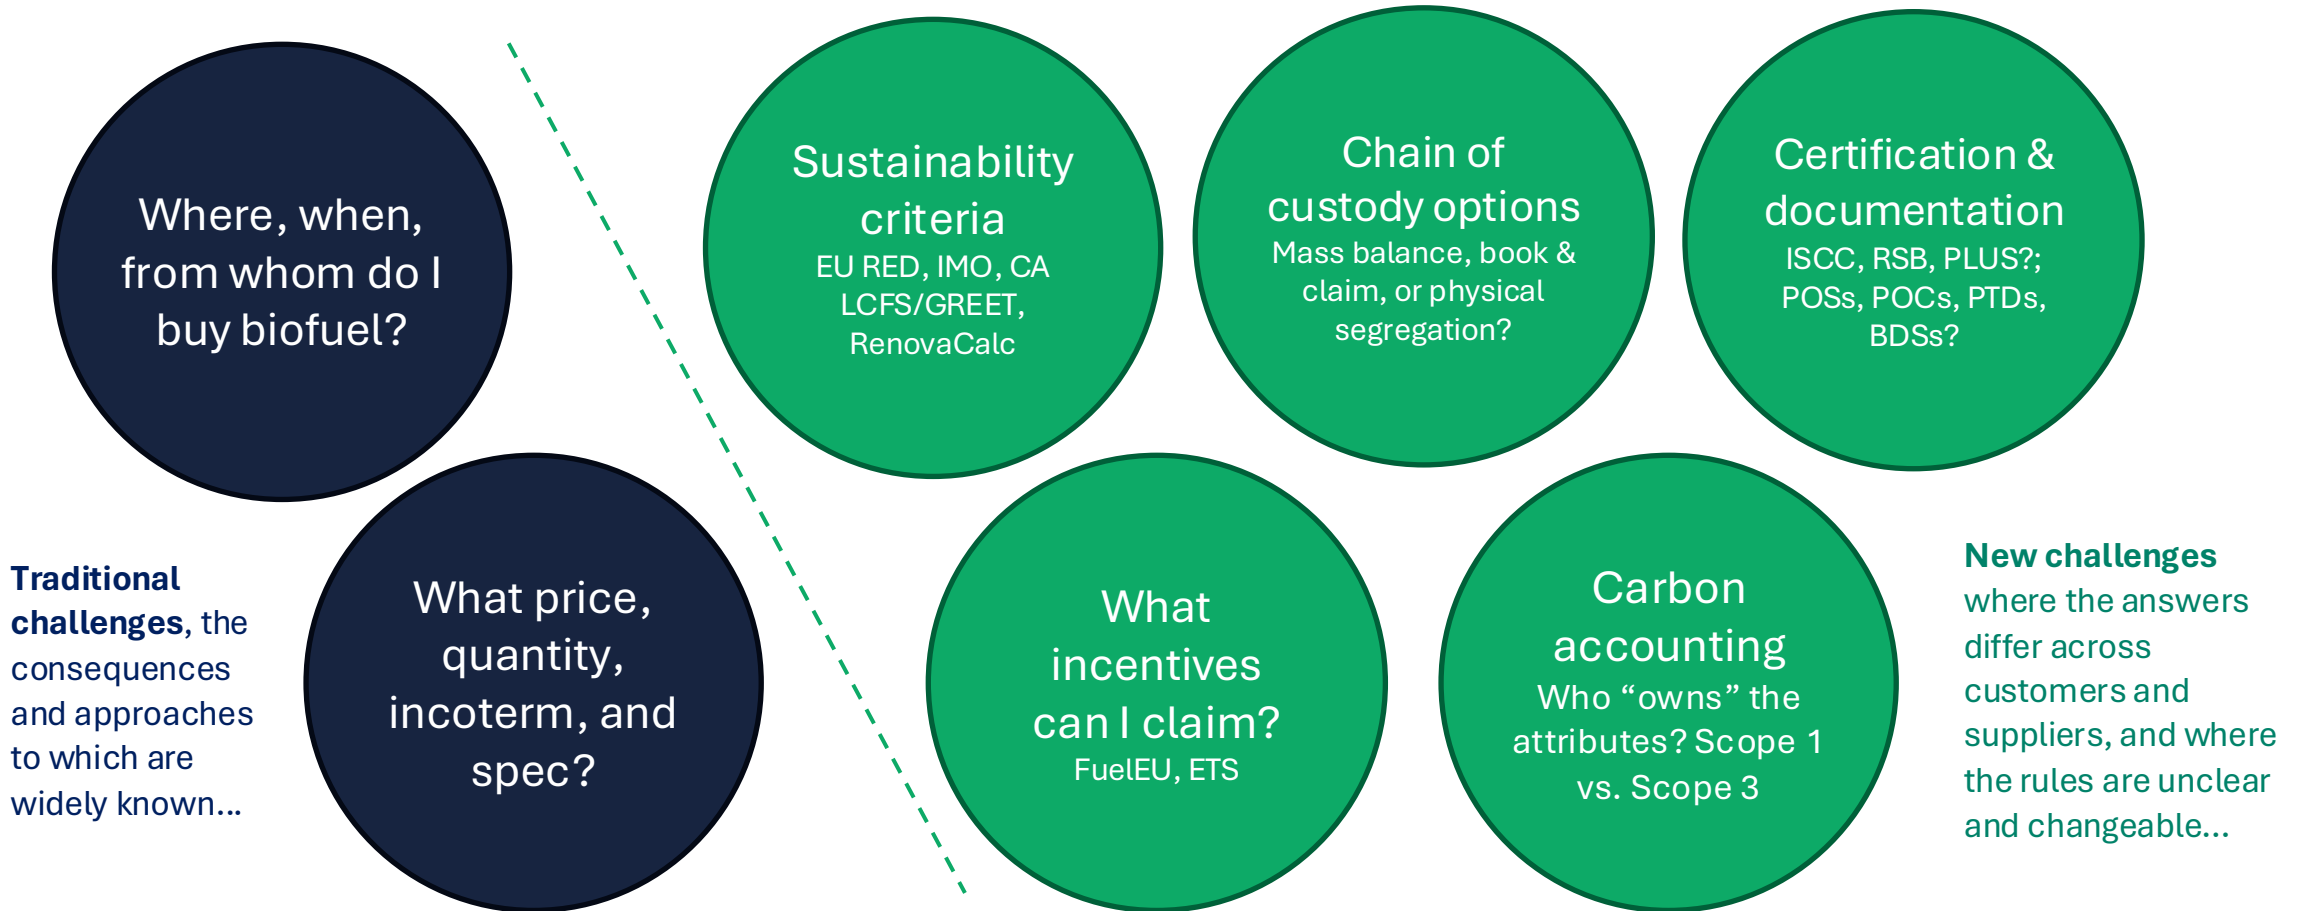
Where, when, from whom do I buy biofuel?

What price, quantity, incoterm, and spec?

**Traditional challenges**, the consequences and approaches to which are widely known…

Sustainability criteria
EU RED, IMO, CA LCFS/GREET, RenovaCalc

Chain of custody options
Mass balance, book & claim, or physical segregation?

Certification & documentation
ISCC, RSB, PLUS?; POSs, POCs, PTDs, BDSs?

What incentives can I claim?
FuelEU, ETS

Carbon accounting
Who “owns” the attributes? Scope 1 vs. Scope 3

**New challenges** where the answers differ across customers and suppliers, and where the rules are unclear and changeable…